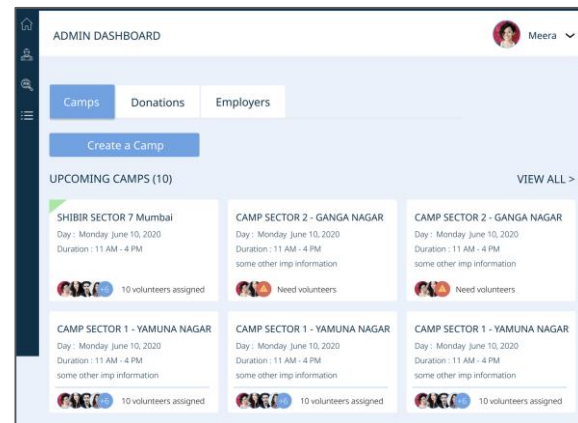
ADMIN DASHBOARD

Meera

Camps | Donations | Employers

Create a Camp

UPCOMING CAMPS (10)

VIEW ALL >

SHIBIR SECTOR 7 Mumbai
Day : Monday June 10, 2020
Duration : 11 AM - 4 PM
+6 10 volunteers assigned

CAMP SECTOR 2 - GANGA NAGAR
Day : Monday June 10, 2020
Duration : 11 AM - 4 PM
some other imp information
Need volunteers

CAMP SECTOR 2 - GANGA NAGAR
Day : Monday June 10, 2020
Duration : 11 AM - 4 PM
some other imp information
Need volunteers

CAMP SECTOR 1 - YAMUNA NAGAR
Day : Monday June 10, 2020
Duration : 11 AM - 4 PM
some other imp information
+6 10 volunteers assigned

CAMP SECTOR 1 - YAMUNA NAGAR
Day : Monday June 10, 2020
Duration : 11 AM - 4 PM
some other imp information
+6 10 volunteers assigned

CAMP SECTOR 1 - YAMUNA NAGAR
Day : Monday June 10, 2020
Duration : 11 AM - 4 PM
some other imp information
+6 10 volunteers assigned